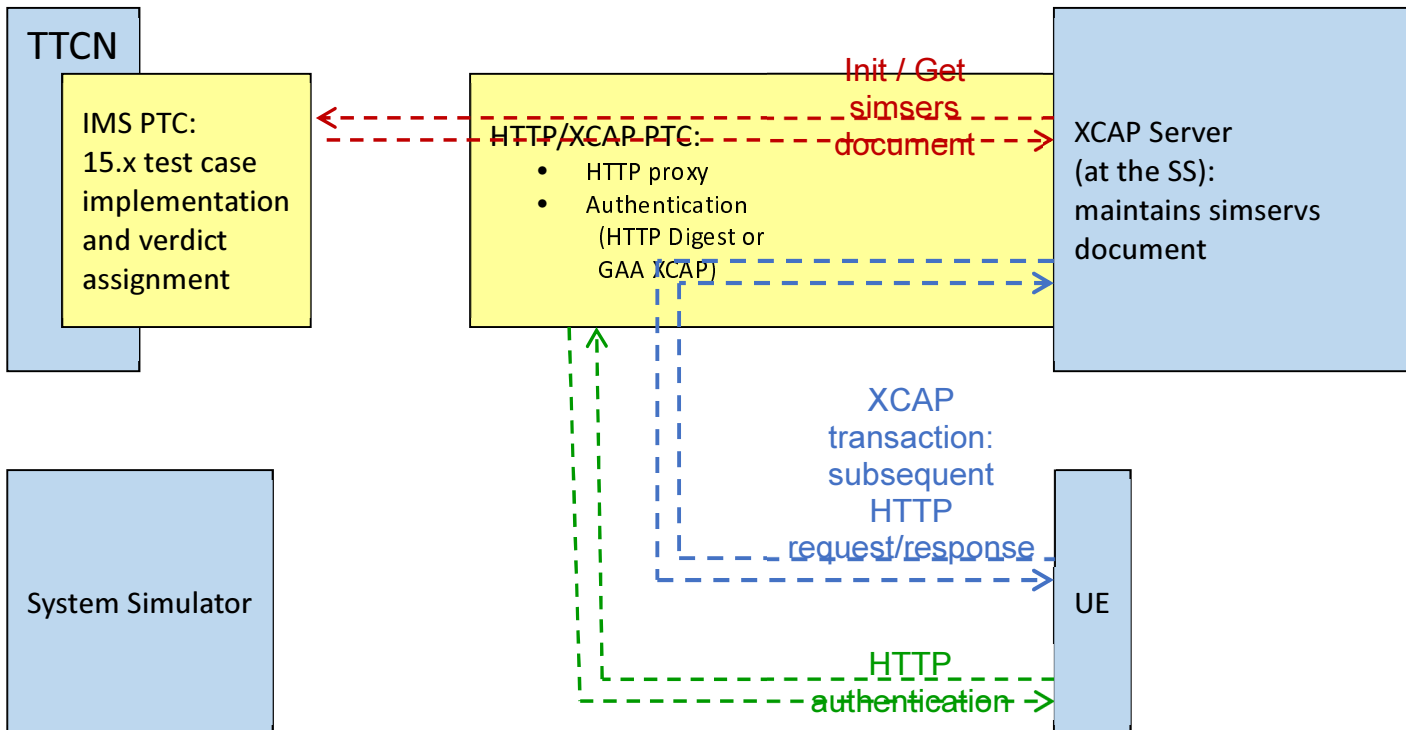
TTCN

IMS PTC:
15.x test case implementation and verdict assignment

Init / Get simsers document

HTTP/XCAP PTC:
• HTTP proxy
• Authentication (HTTP Digest or GAA XCAP)

XCAP Server (at the SS): maintains simservs document

XCAP transaction: subsequent HTTP request/response

System Simulator

UE

HTTP authentication